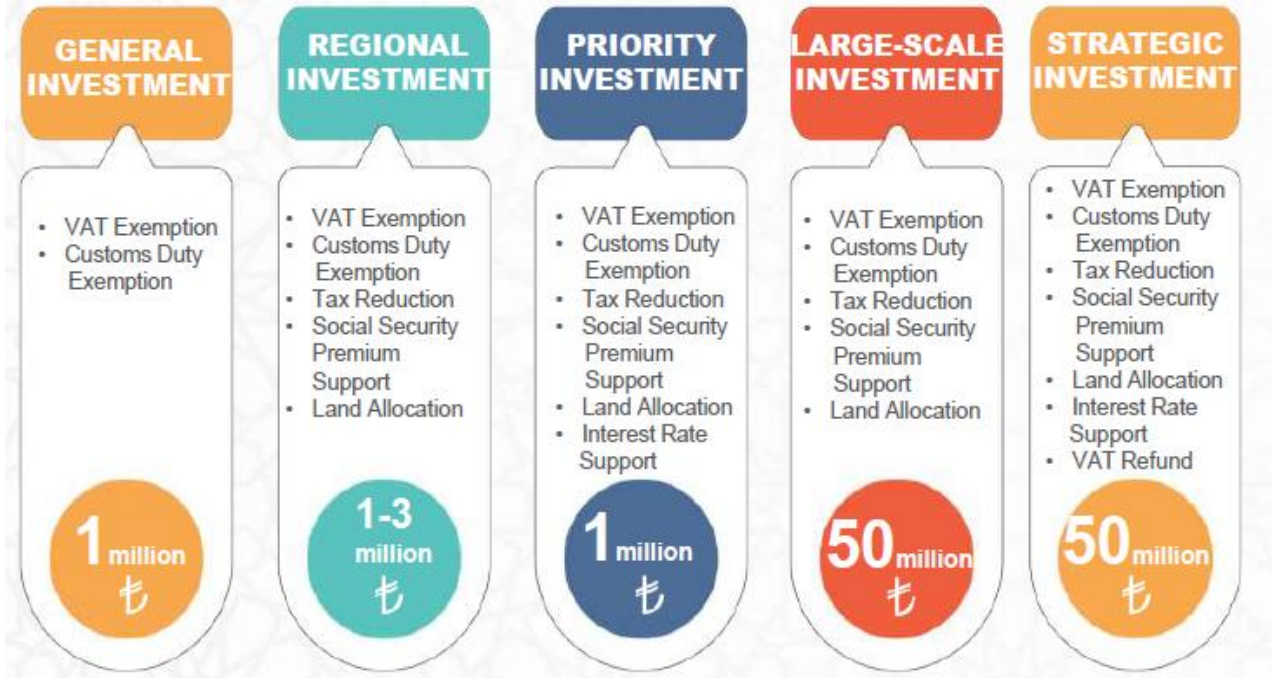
GENERAL INVESTMENT

- VAT Exemption
- Customs Duty Exemption

1 million ₺

REGIONAL INVESTMENT

- VAT Exemption
- Customs Duty Exemption
- Tax Reduction
- Social Security Premium Support
- Land Allocation

1-3 million ₺

PRIORITY INVESTMENT

- VAT Exemption
- Customs Duty Exemption
- Tax Reduction
- Social Security Premium Support
- Land Allocation
- Interest Rate Support

1 million ₺

LARGE-SCALE INVESTMENT

- VAT Exemption
- Customs Duty Exemption
- Tax Reduction
- Social Security Premium Support
- Land Allocation

50 million ₺

STRATEGIC INVESTMENT

- VAT Exemption
- Customs Duty Exemption
- Tax Reduction
- Social Security Premium Support
- Land Allocation
- Interest Rate Support
- VAT Refund

50 million ₺